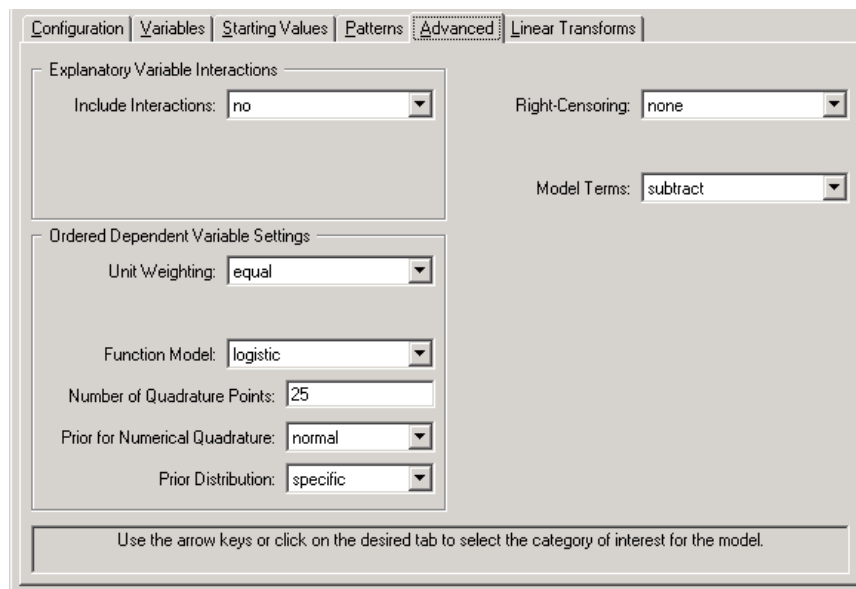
Configuration | Variables | Starting Values | Patterns | Advanced | Linear Transforms

Explanatory Variable Interactions

Include Interactions: no

Right-Censoring: none

Model Terms: subtract

Ordered Dependent Variable Settings

Unit Weighting: equal

Function Model: logistic

Number of Quadrature Points: 25

Prior for Numerical Quadrature: normal

Prior Distribution: specific

Use the arrow keys or click on the desired tab to select the category of interest for the model.